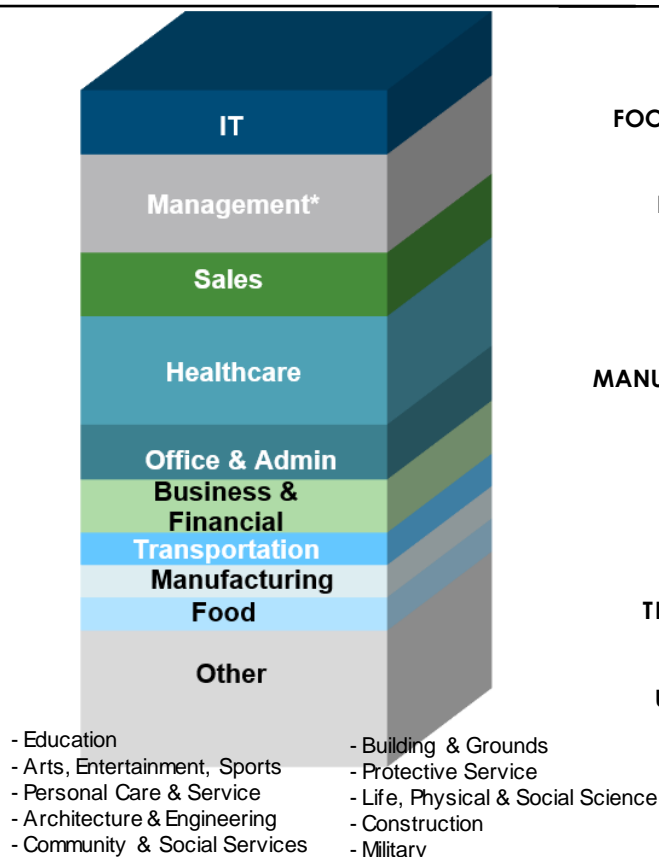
IT

Management*

Sales

Healthcare

Office & Admin

Business & Financial

Transportation

Manufacturing

Food

Other

FOO

MANU

TI

- Education
- Arts, Entertainment, Sports
- Personal Care & Service
- Architecture & Engineering
- Community & Social Services

- Building & Grounds
- Protective Service
- Life, Physical & Social Science
- Construction
- Military